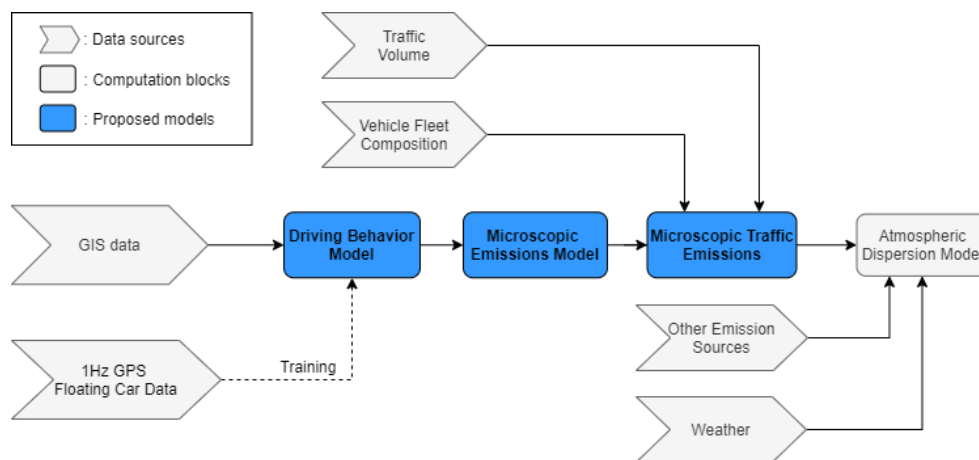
: Data sources
: Computation blocks
: Proposed models

Traffic Volume

Vehicle Fleet Composition

GIS data

Driving Behavior Model

Microscopic Emissions Model

Microscopic Traffic Emissions

Atmospheric Dispersion Mode

Other Emission Sources

1Hz GPS Floating Car Data

Training

Weather